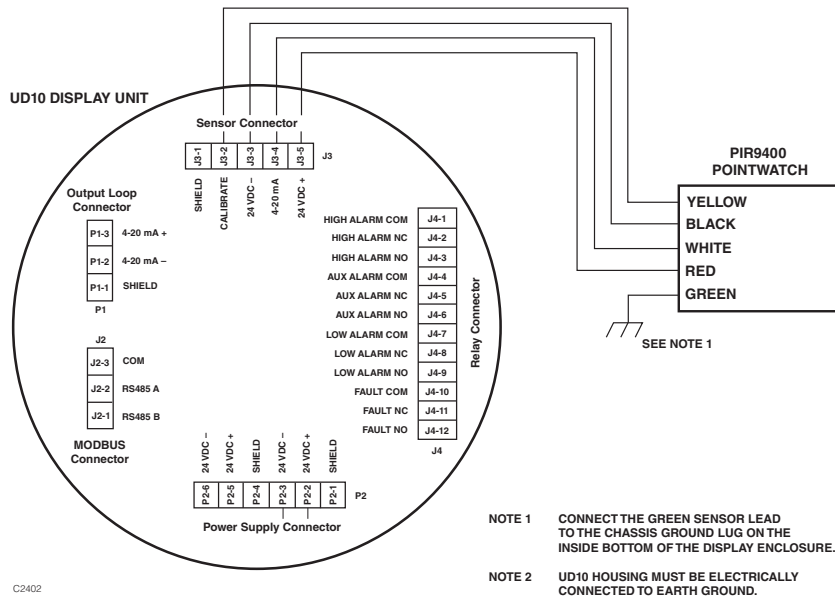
UD10 DISPLAY UNIT

Sensor Connector

J3-1 J3-2 J3-3 J3-4 J3-5 J3

SHIELD CALIBRATE 24 VDC – 4-20 mA 24 VDC +

PIR9400
POINTWATCH

YELLOW
BLACK
WHITE
RED
GREEN

SEE NOTE 1

Output Loop Connector

P1-3 4-20 mA +
P1-2 4-20 mA –
P1-1 SHIELD
P1

J2
J2-3 COM
J2-2 RS485 A
J2-1 RS485 B

MODBUS Connector

HIGH ALARM COM J4-1
HIGH ALARM NC J4-2
HIGH ALARM NO J4-3
AUX ALARM COM J4-4
AUX ALARM NC J4-5
AUX ALARM NO J4-6
LOW ALARM COM J4-7
LOW ALARM NC J4-8
LOW ALARM NO J4-9
FAULT COM J4-10
FAULT NC J4-11
FAULT NO J4-12
J4

Relay Connector

24 VDC – 24 VDC + SHIELD 24 VDC – 24 VDC + SHIELD

P2-6 P2-5 P2-4 P2-3 P2-2 P2-1 P2

Power Supply Connector

NOTE 1 CONNECT THE GREEN SENSOR LEAD TO THE CHASSIS GROUND LUG ON THE INSIDE BOTTOM OF THE DISPLAY ENCLOSURE.

NOTE 2 UD10 HOUSING MUST BE ELECTRICALLY CONNECTED TO EARTH GROUND.

C2402